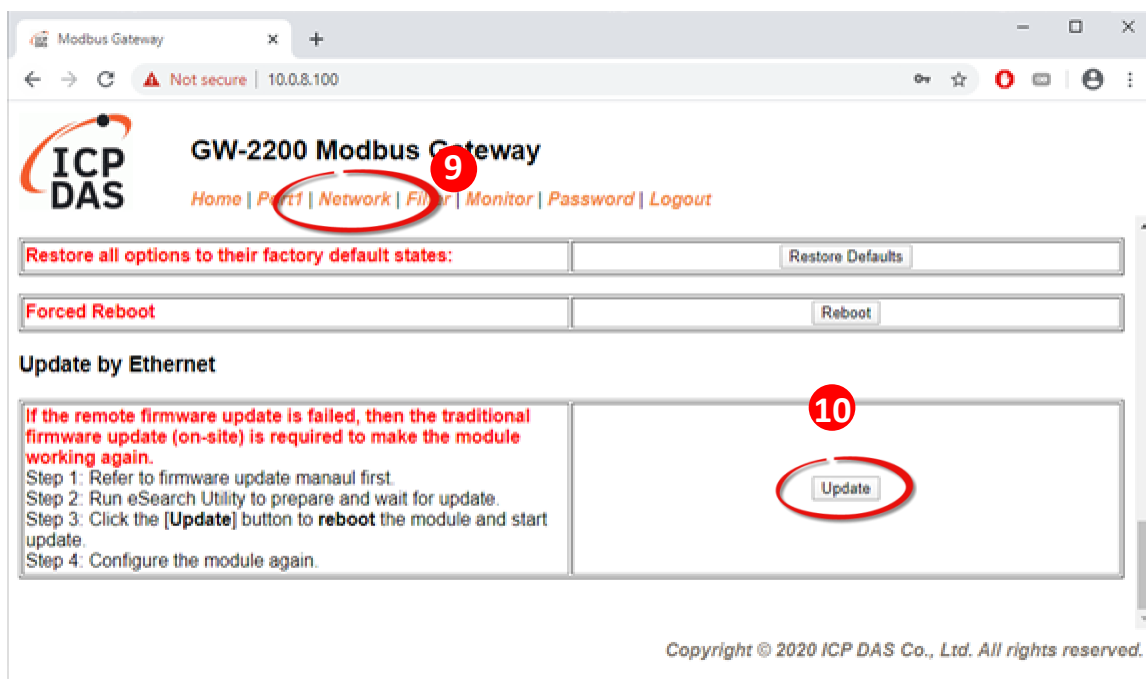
Modbus Gateway
Not secure | 10.0.8.100

ICP DAS

GW-2200 Modbus Gateway

9

Home | Port1 | Network | Filter | Monitor | Password | Logout

| Restore all options to their factory default states: | Restore Defaults |
|---|---|

| Forced Reboot | Reboot |
|---|---|

Update by Ethernet

10

| If the remote firmware update is failed, then the traditional firmware update (on-site) is required to make the module working again. Step 1: Refer to firmware update manaul first. Step 2: Run eSearch Utility to prepare and wait for update. Step 3: Click the [Update] button to reboot the module and start update. Step 4: Configure the module again. | Update |
|---|---|

Copyright © 2020 ICP DAS Co., Ltd. All rights reserved.